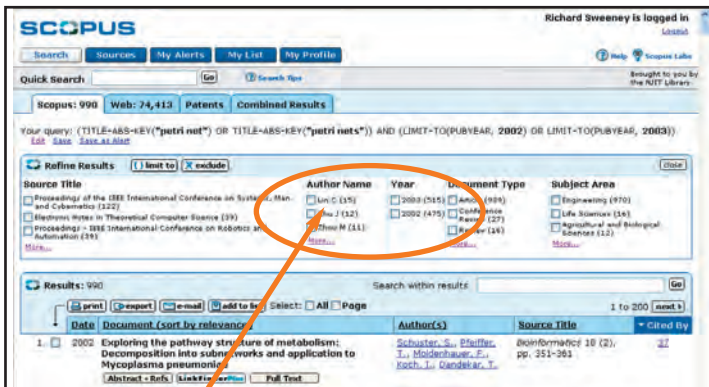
SCOPUS

Richard Sweeney is logged in
Logout

Search | Sources | My Alerts | My List | My Profile

Help | Scopus Labs

Quick Search [Go] Search Tips

Brought to you by the NJIT Library

Scopus: 990 | Web: 74,413 | Patents | Combined Results

Your query: (TITLE-ABS-KEY("petri net") OR TITLE-ABS-KEY("petri nets")) AND (LIMIT-TO(PUBYEAR, 2002) OR LIMIT-TO(PUBYEAR, 2003))
Edit Save Save as Alert

Refine Results | Limit to | Exclude | Close

Source Title
Proceedings of the IEEE International Conference on Systems, Man, and Cybernetics (122)
Electronic Notes in Theoretical Computer Science (39)
Proceedings - IEEE International Conference on Robotics and Automation (39)
More...

Author Name
Lin C (15)
Zhu J (12)
Zhou M (11)
More...

Year
2003 (515)
2002 (475)

Document Type
Article (908)
Conference Review (27)
Review (16)

Subject Area
Engineering (970)
Life Sciences (16)
Agricultural and Biological Sciences (12)
More...

Results: 990

Search within results [Go]

print | export | e-mail | add to list | Select: All Page

1 to 200 | next

| | Date | Document (sort by relevance) | Author(s) | Source Title | Cited By |
|---|---|---|---|---|---|
| 1. | 2002 | Exploring the pathway structure of metabolism: Decomposition into subnetworks and application to Mycoplasma pneumoniae | Schuster, S., Pfeiffer, T., Moldenhauer, F., Koch, I., Dandekar, T. | Bioinformatics 18 (2), pp. 351-361 | 37 |

Abstract + Refs | LinkFinderPlus | Full Text